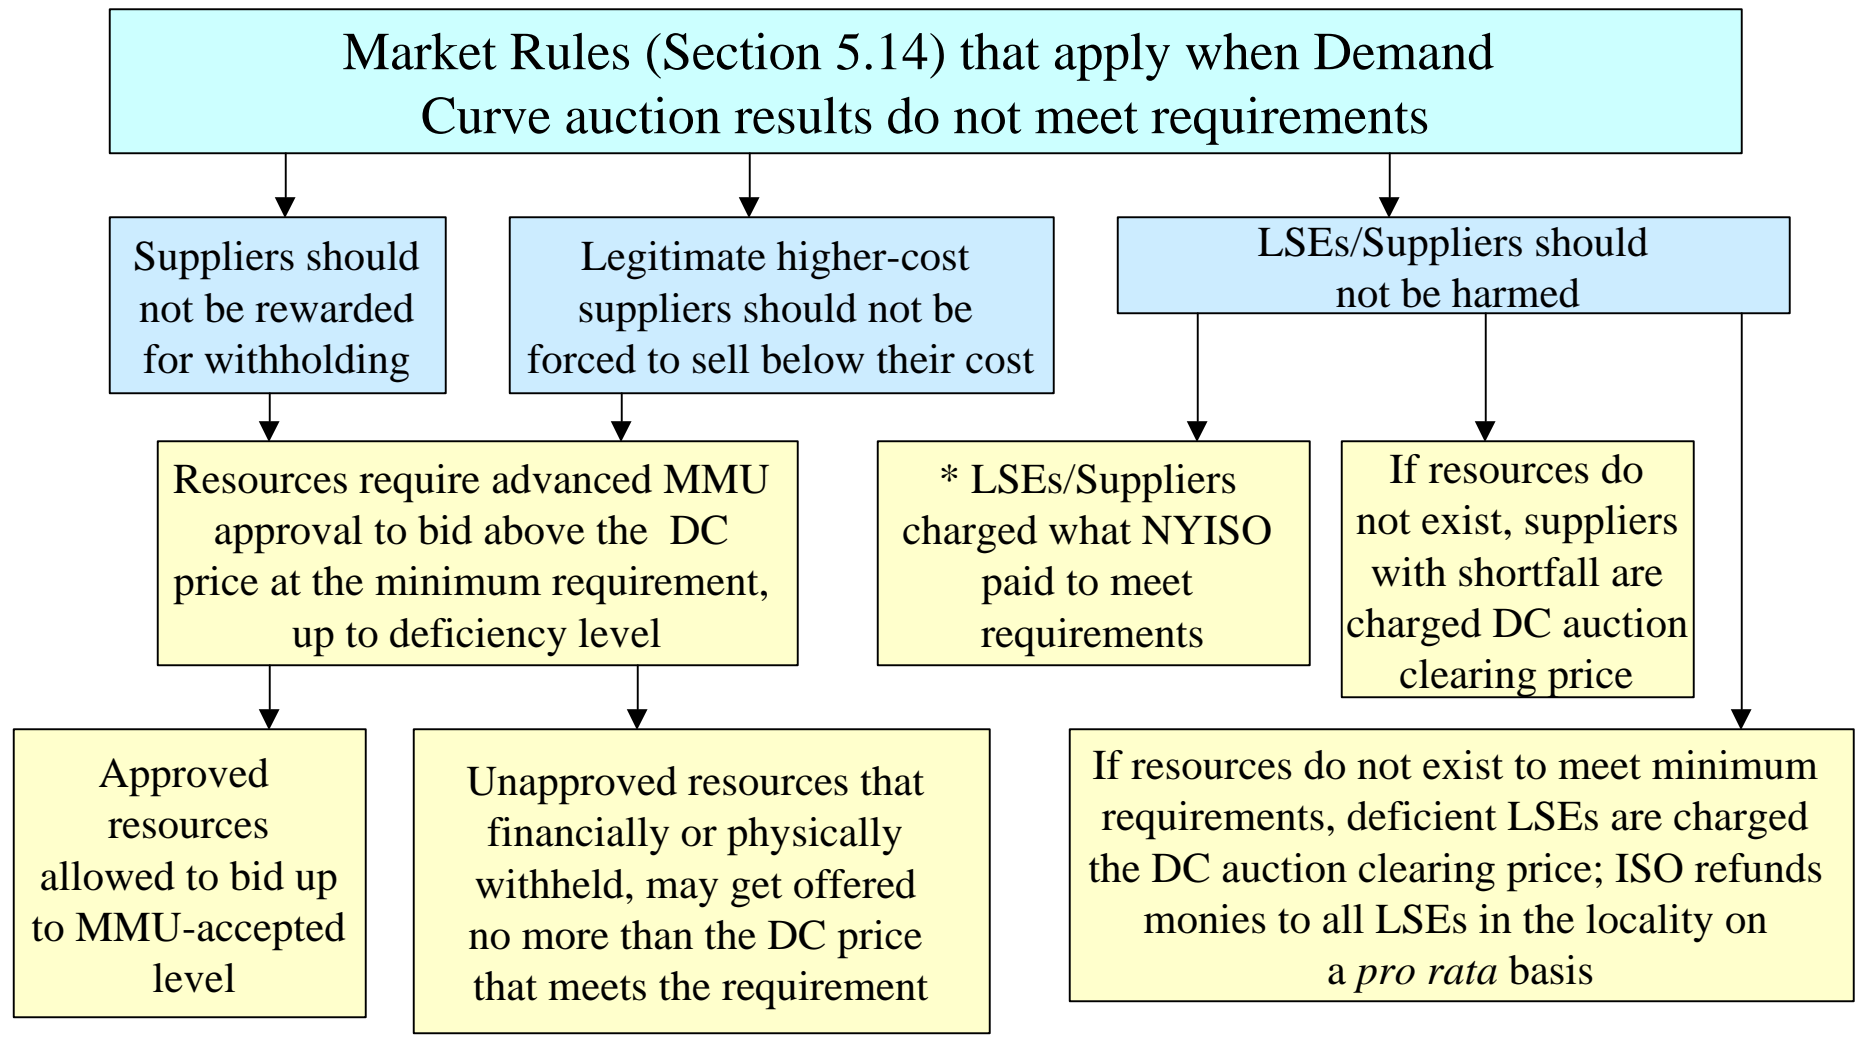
Market Rules (Section 5.14) that apply when Demand Curve auction results do not meet requirements

Suppliers should not be rewarded for withholding

Legitimate higher-cost suppliers should not be forced to sell below their cost

LSEs/Suppliers should not be harmed

Resources require advanced MMU approval to bid above the DC price at the minimum requirement, up to deficiency level

* LSEs/Suppliers charged what NYISO paid to meet requirements

If resources do not exist, suppliers with shortfall are charged DC auction clearing price

Approved resources allowed to bid up to MMU-accepted level

Unapproved resources that financially or physically withheld, may get offered no more than the DC price that meets the requirement

If resources do not exist to meet minimum requirements, deficient LSEs are charged the DC auction clearing price; ISO refunds monies to all LSEs in the locality on a *pro rata* basis